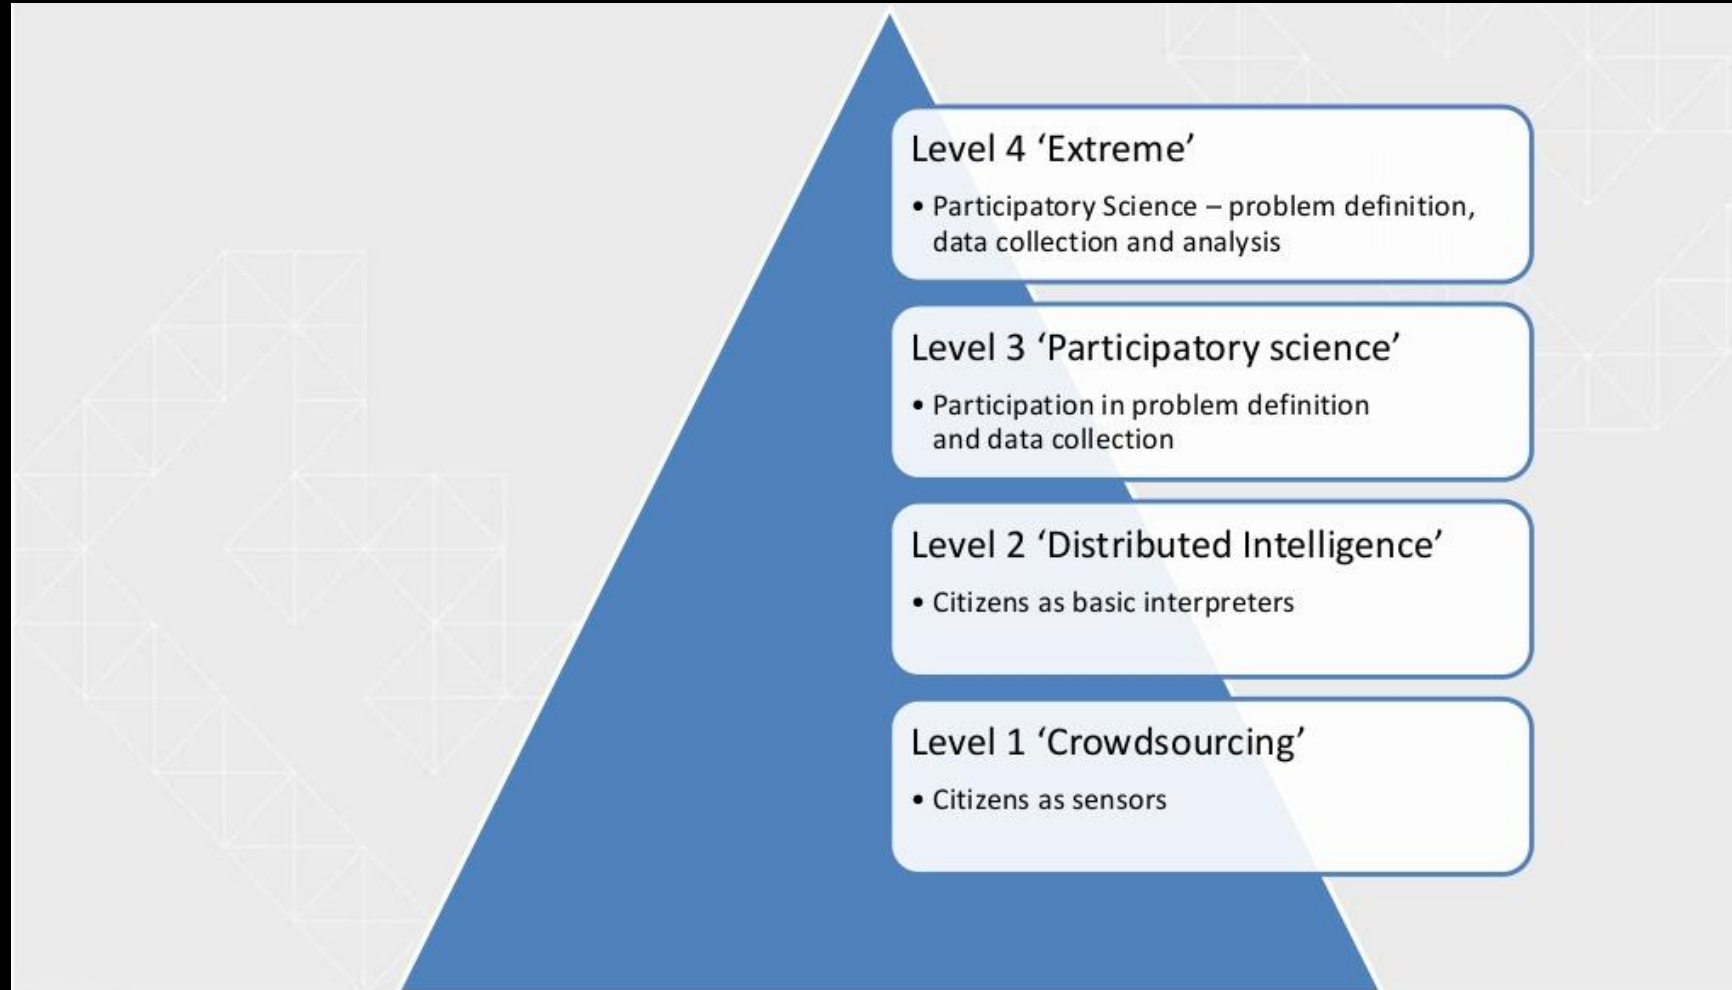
Level 4 ‘Extreme’

• Participatory Science – problem definition, data collection and analysis

Level 3 ‘Participatory science’

• Participation in problem definition and data collection

Level 2 ‘Distributed Intelligence’

• Citizens as basic interpreters

Level 1 ‘Crowdsourcing’

• Citizens as sensors